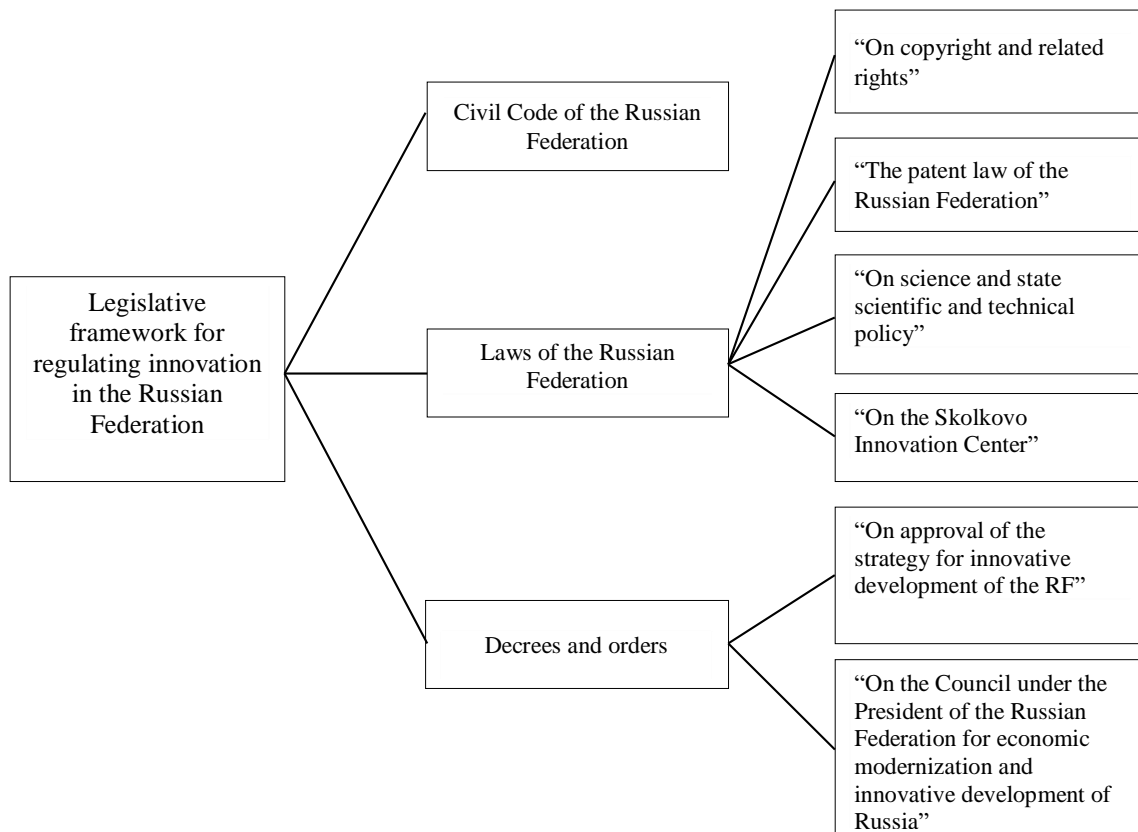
Legislative framework for regulating innovation in the Russian Federation

Civil Code of the Russian Federation

Laws of the Russian Federation

Decrees and orders

“On copyright and related rights”

“The patent law of the Russian Federation”

“On science and state scientific and technical policy”

“On the Skolkovo Innovation Center”

“On approval of the strategy for innovative development of the RF”

“On the Council under the President of the Russian Federation for economic modernization and innovative development of Russia”